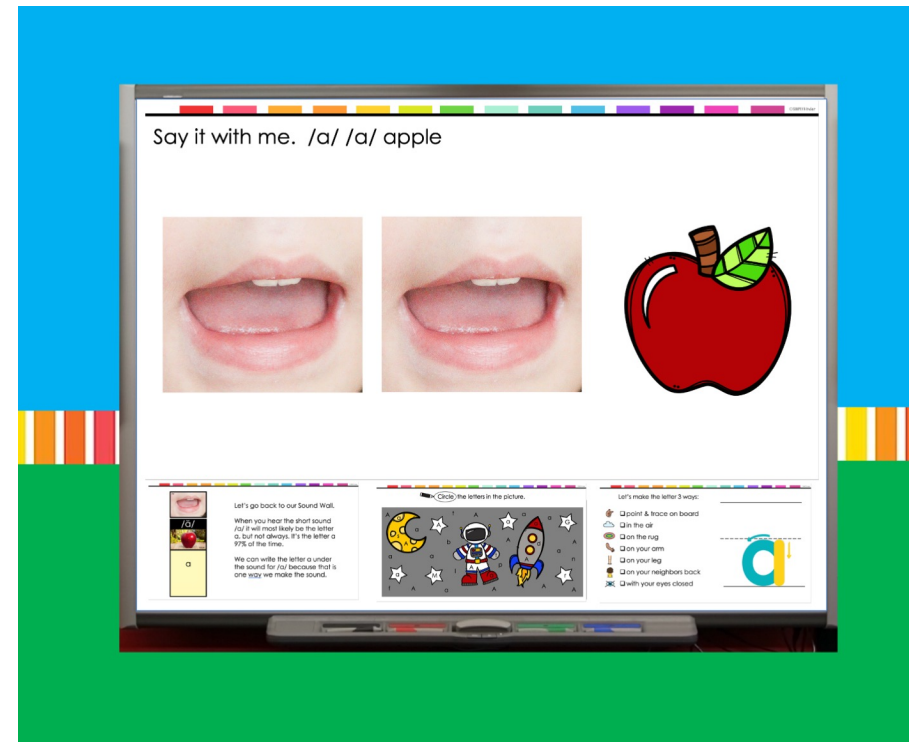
Say it with me. /a/ /a/ apple

/ă/

a

Let's go back to our Sound Wall.

When you hear the short sound /a/ it will most likely be the letter a, but not always. It's the letter a 97% of the time.

We can write the letter a under the sound for /a/ because that is one way we make the sound.

Circle the letters in the picture.

Let's make the letter 3 ways:

point & trace on board
in the air
on the rug
on your arm
on your leg
on your neighbors back
with your eyes closed

a